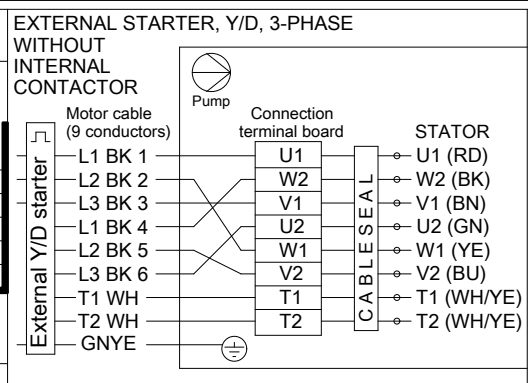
EXTERNAL STARTER, Y/D, 3-PHASE WITHOUT INTERNAL CONTACTOR

Pump

Motor cable (9 conductors)

Connection terminal board

STATOR

External Y/D starter

L1 BK 1
L2 BK 2
L3 BK 3
L1 BK 4
L2 BK 5
L3 BK 6
T1 WH
T2 WH
GNYE

U1
W2
V1
U2
W1
V2
T1
T2

CABLESEAL

U1 (RD)
W2 (BK)
V1 (BN)
U2 (GN)
W1 (YE)
V2 (BU)
T1 (WH/YE)
T2 (WH/YE)